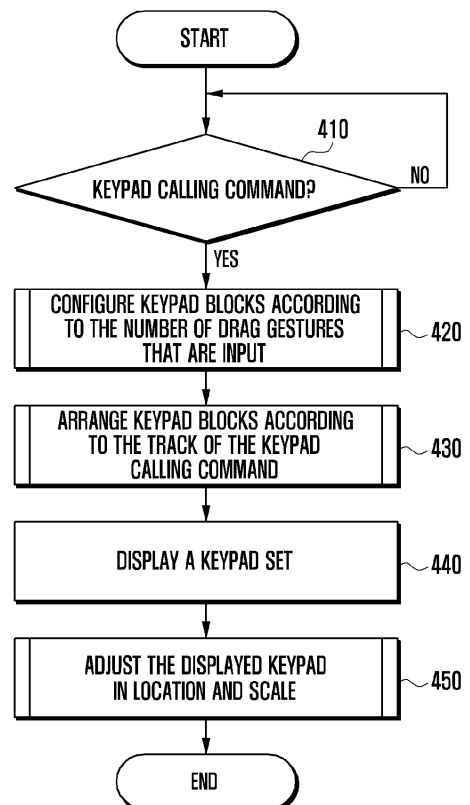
START

410

KEYPAD CALLING COMMAND?

NO

YES

CONFIGURE KEYPAD BLOCKS ACCORDING TO THE NUMBER OF DRAG GESTURES THAT ARE INPUT

420

ARRANGE KEYPAD BLOCKS ACCORDING TO THE TRACK OF THE KEYPAD CALLING COMMAND

430

DISPLAY A KEYPAD SET

440

ADJUST THE DISPLAYED KEYPAD IN LOCATION AND SCALE

450

END